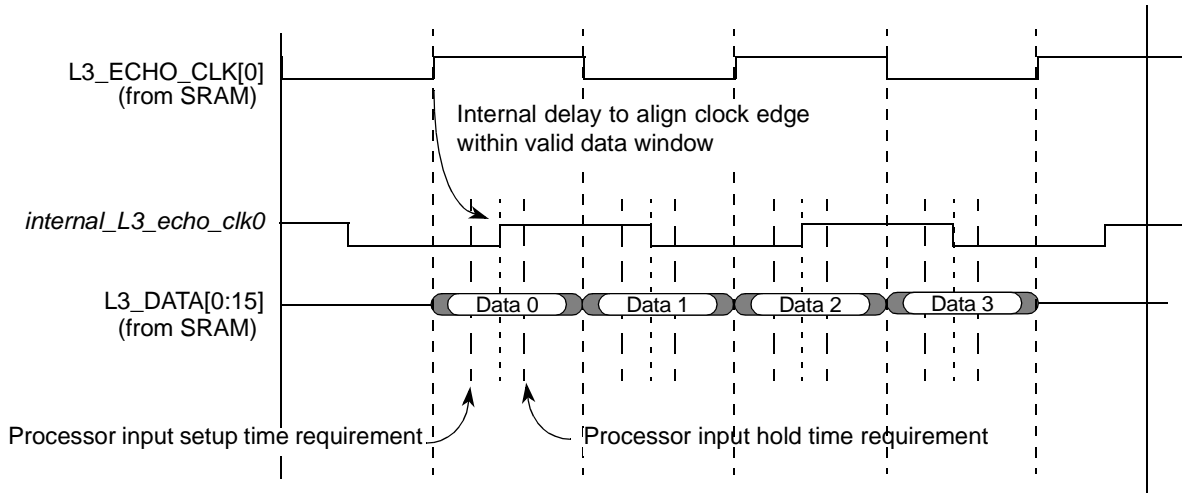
L3_ECHO_CLK[0]
(from SRAM)

Internal delay to align clock edge within valid data window

internal_L3_echo_clk0

L3_DATA[0:15]
(from SRAM)

Data 0

Data 1

Data 2

Data 3

Processor input setup time requirement

Processor input hold time requirement